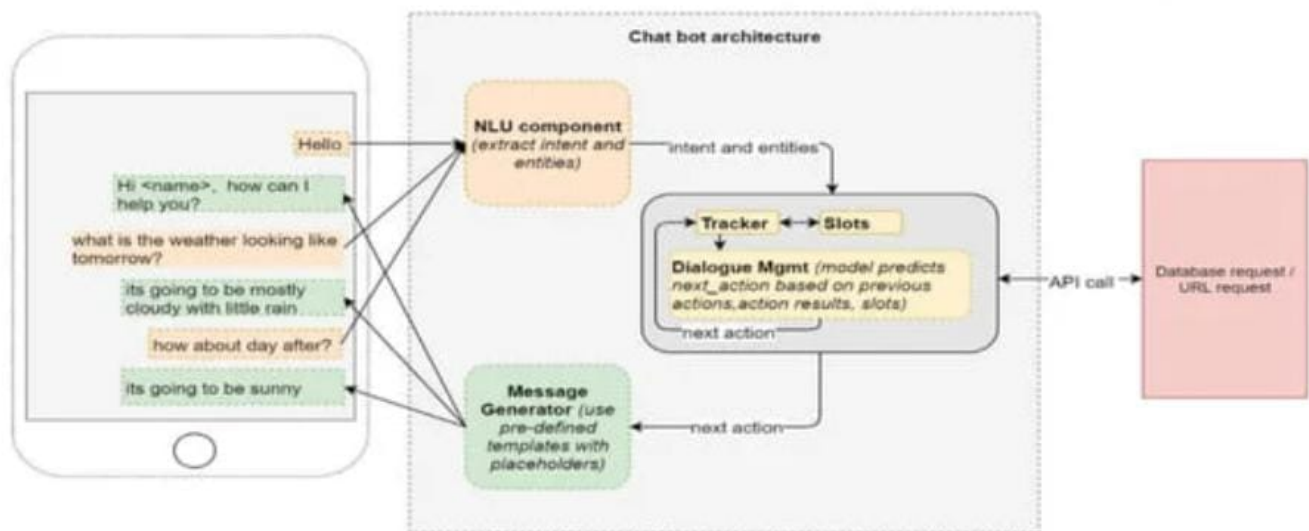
Hello

Hi <name>, how can I help you?

what is the weather looking like tomorrow?

its going to be mostly cloudy with little rain

how about day after?

its going to be sunny

Chat bot architecture

NLU component (extract intent and entities)

intent and entities

Tracker

Slots

Dialogue Mgmt (model predicts next_action based on previous actions,action results, slots)

next action

Message Generator (use pre-defined templates with placeholders)

next action

API call

Database request / URL request